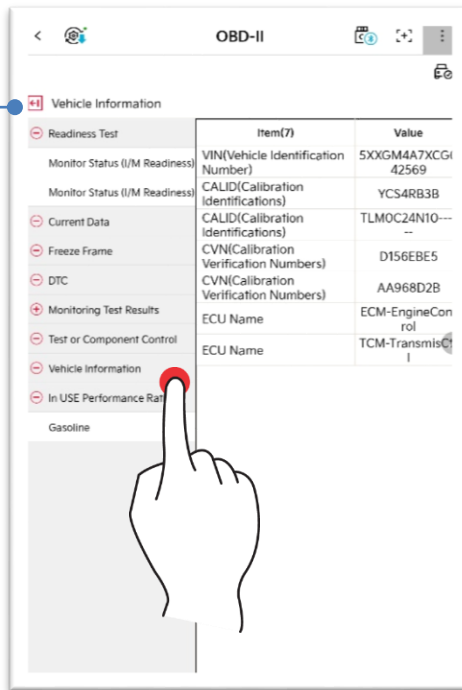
<

OBD-II

Vehicle Information

Readiness Test

Monitor Status (I/M Readiness)

Monitor Status (I/M Readiness)

Current Data

Freeze Frame

DTC

Monitoring Test Results

Test or Component Control

Vehicle Information

In USE Performance Rat

Gasoline

| Item(7) | Value |
|---|---|
| VIN(Vehicle Identification Number) | 5XXGM4A7XCG 42569 |
| CALID(Calibration Identifications) | YCS4RB3B |
| CALID(Calibration Identifications) | TLM0C24N10----- |
| CVN(Calibration Verification Numbers) | D156EBE5 |
| CVN(Calibration Verification Numbers) | AA968D2B |
| ECU Name | ECM-EngineControl |
| ECU Name | TCM-TransmisC l |